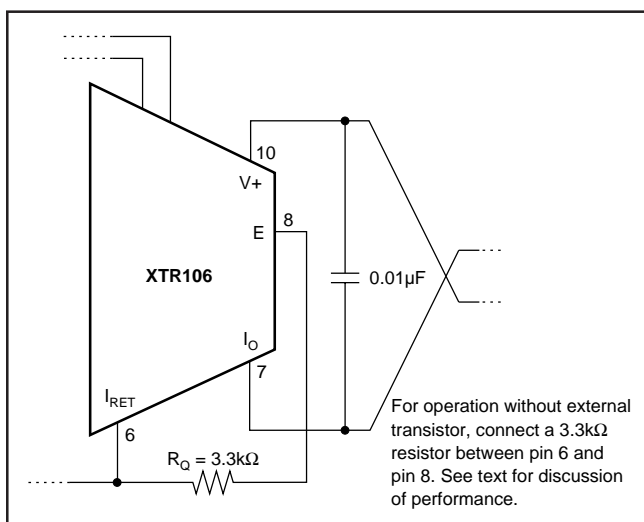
10

V+

8

E

XTR106

0.01μF

$I_O$

7

$I_{RET}$

6

$R_Q = 3.3k\Omega$

For operation without external transistor, connect a $3.3k\Omega$ resistor between pin 6 and pin 8. See text for discussion of performance.